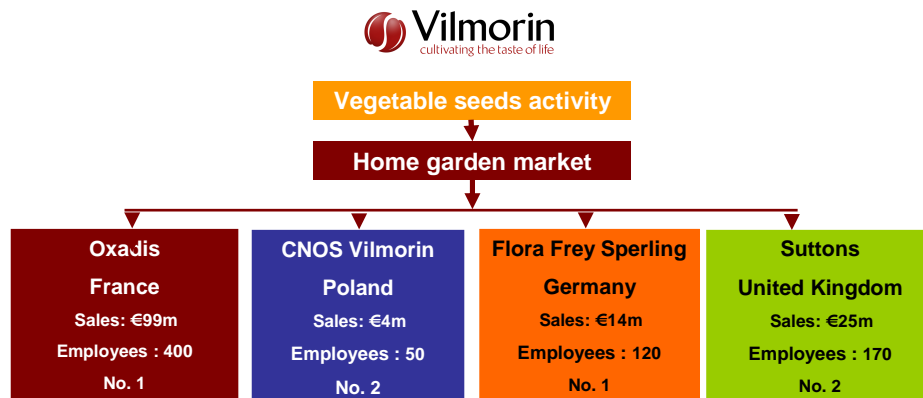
Vilmorin
cultivating the taste of life

Vegetable seeds activity

Home garden market

Oxadis
France
Sales: €99m
Employees : 400
No. 1

CNOS Vilmorin
Poland
Sales: €4m
Employees : 50
No. 2

Flora Frey Sperling
Germany
Sales: €14m
Employees : 120
No. 1

Suttons
United Kingdom
Sales: €25m
Employees : 170
No. 2